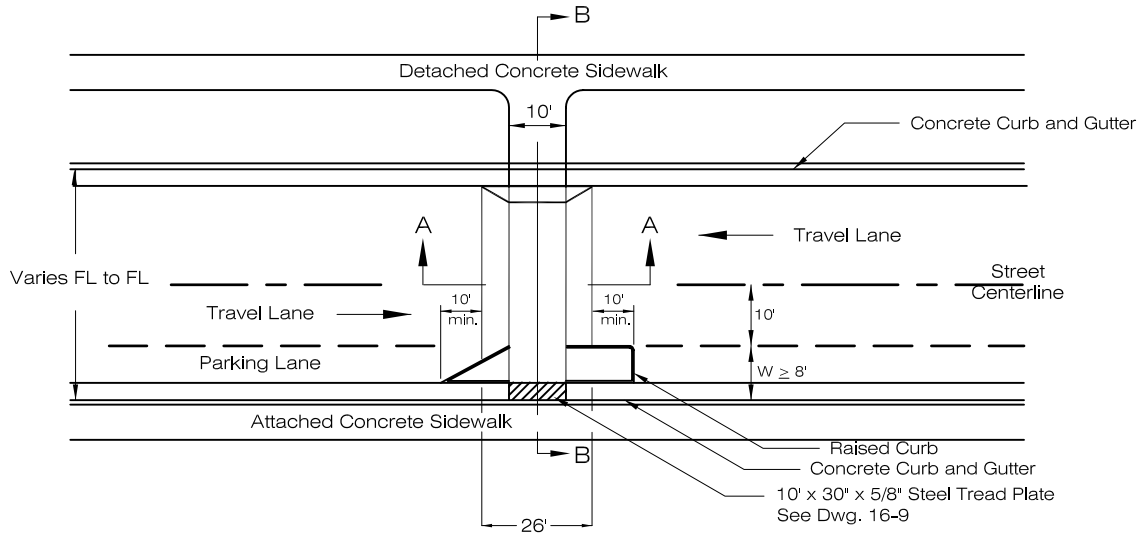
B

Detached Concrete Sidewalk

10'

Concrete Curb and Gutter

A

A

Travel Lane

Varies FL to FL

Street Centerline

10' min.

10' min.

Travel Lane

10'

Parking Lane

W $\geq$ 8'

Attached Concrete Sidewalk

B

Raised Curb

Concrete Curb and Gutter

10' x 30" x 5/8" Steel Tread Plate See Dwg. 16-9

26'